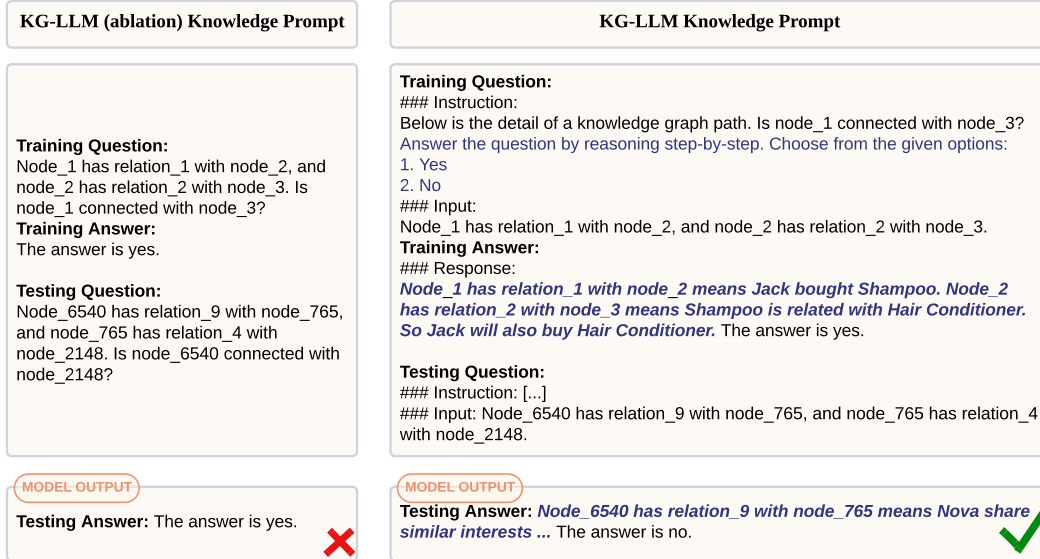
KG-LLM (ablation) Knowledge Prompt

Training Question:
Node_1 has relation_1 with node_2, and node_2 has relation_2 with node_3. Is node_1 connected with node_3?
Training Answer:
The answer is yes.

Testing Question:
Node_6540 has relation_9 with node_765, and node_765 has relation_4 with node_2148. Is node_6540 connected with node_2148?

MODEL OUTPUT
Testing Answer: The answer is yes.

KG-LLM Knowledge Prompt

Training Question:
### Instruction:
Below is the detail of a knowledge graph path. Is node_1 connected with node_3?
Answer the question by reasoning step-by-step. Choose from the given options:
1. Yes
2. No
### Input:
Node_1 has relation_1 with node_2, and node_2 has relation_2 with node_3.
Training Answer:
### Response:
*Node_1 has relation_1 with node_2 means Jack bought Shampoo. Node_2 has relation_2 with node_3 means Shampoo is related with Hair Conditioner. So Jack will also buy Hair Conditioner.* The answer is yes.

Testing Question:
### Instruction: [...]
### Input: Node_6540 has relation_9 with node_765, and node_765 has relation_4 with node_2148.

MODEL OUTPUT
Testing Answer: *Node_6540 has relation_9 with node_765 means Nova share similar interests ...* The answer is no.